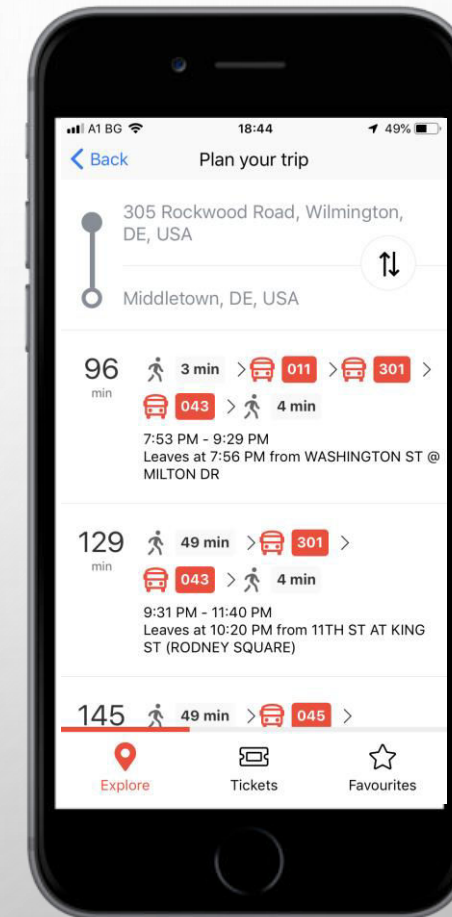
A1 BG 18:44 49%

Back Plan your trip

305 Rockwood Road, Wilmington, DE, USA

Middletown, DE, USA

96 min 3 min > 011 > 301 > 043 > 4 min
7:53 PM - 9:29 PM
Leaves at 7:56 PM from WASHINGTON ST @ MILTON DR

129 min 49 min > 301 > 043 > 4 min
9:31 PM - 11:40 PM
Leaves at 10:20 PM from 11TH ST AT KING ST (RODNEY SQUARE)

145 49 min > 045 >

Explore Tickets Favourites